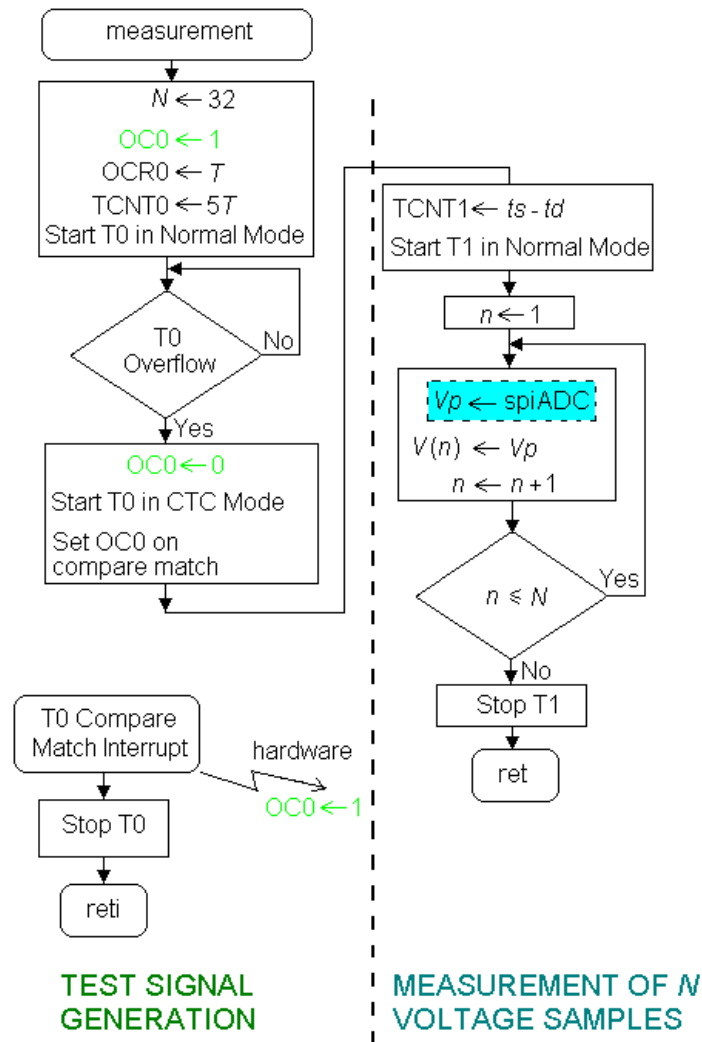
measurement

$N \leftarrow 32$

OC0 $\leftarrow 1$

OCR0 $\leftarrow T$

TCNT0 $\leftarrow 5T$

Start T0 in Normal Mode

T0 Overflow

No

Yes

OC0 $\leftarrow 0$

Start T0 in CTC Mode

Set OC0 on compare match

TCNT1 $\leftarrow ts - td$

Start T1 in Normal Mode

$n \leftarrow 1$

$Vp \leftarrow$ spiADC

$V(n) \leftarrow Vp$

$n \leftarrow n+1$

$n \leqslant N$

Yes

No

Stop T1

ret

T0 Compare Match Interrupt

hardware

OC0 $\leftarrow 1$

Stop T0

reti

TEST SIGNAL GENERATION

MEASUREMENT OF $N$ VOLTAGE SAMPLES